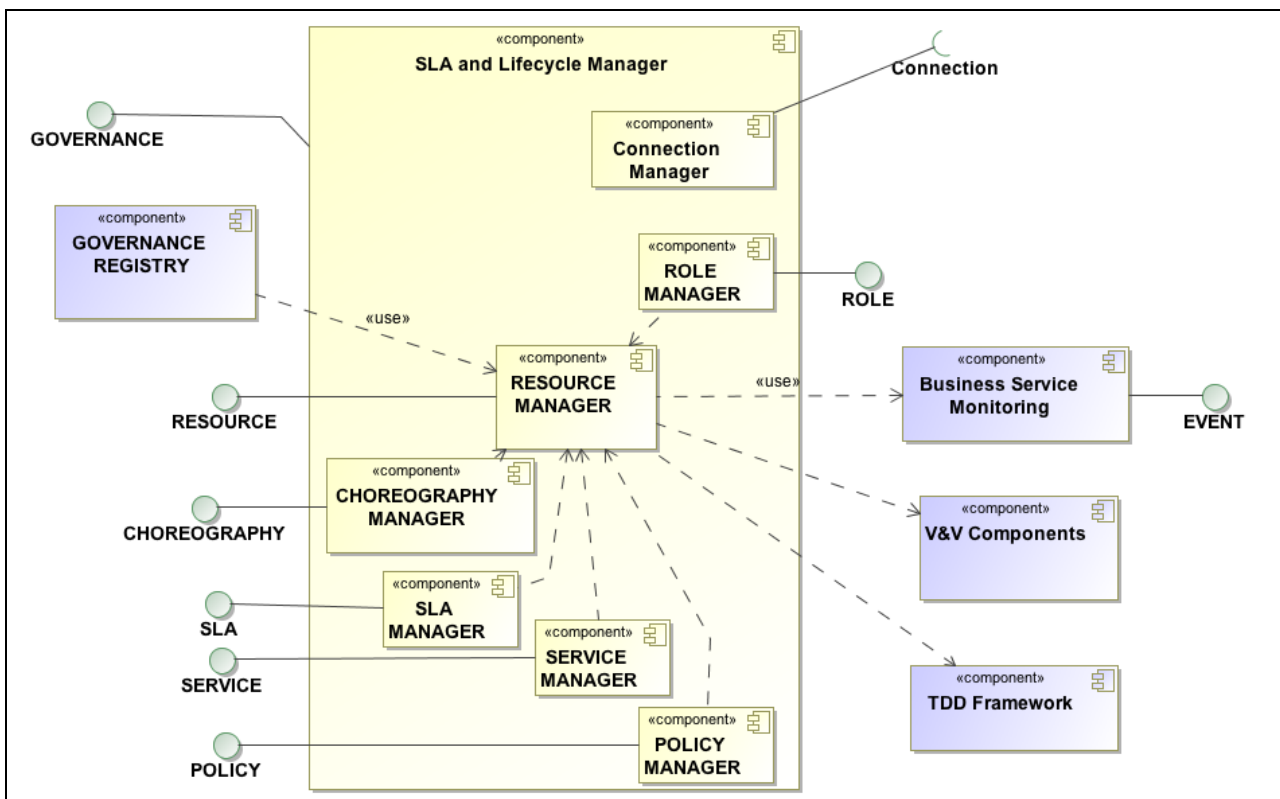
«component»
SLA and Lifecycle Manager

Connection

GOVERNANCE

«component»
Connection Manager

«component»
GOVERNANCE REGISTRY

«component»
ROLE MANAGER

ROLE

«use»

«component»
RESOURCE MANAGER

«use»

«component»
Business Service Monitoring

EVENT

RESOURCE

«component»
CHOREOGRAPHY MANAGER

CHOREOGRAPHY

«component»
V&V Components

«component»
SLA MANAGER

SLA

«component»
SERVICE MANAGER

SERVICE

«component»
TDD Framework

«component»
POLICY MANAGER

POLICY